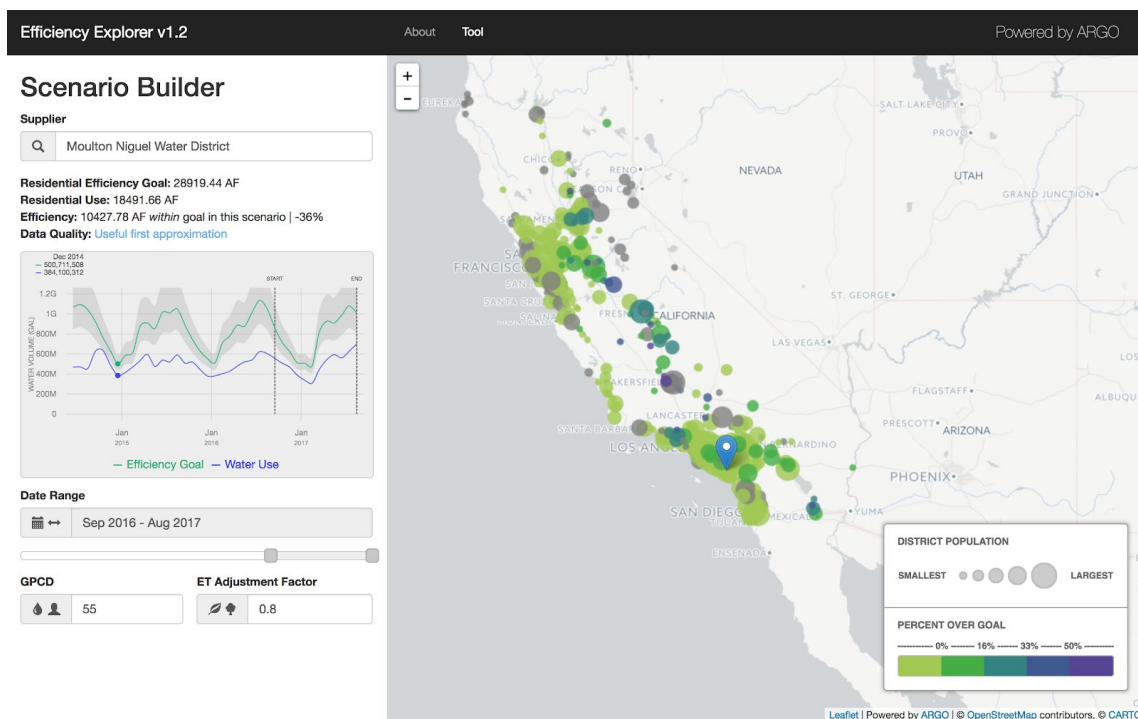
Efficiency Explorer v1.2

About Tool

Powered by ARGO

Scenario Builder

Supplier

Moulton Niguel Water District

**Residential Efficiency Goal:** 28919.44 AF
**Residential Use:** 18491.66 AF
**Efficiency:** 10427.78 AF *within* goal in this scenario | -36%
**Data Quality:** Useful first approximation

Dec 2014
— 500,711,508
— 384,100,312

START

END

1.2G
1G
800M
600M
400M
200M
0

WATER VOLUME (GAL)

Jan 2015
Jan 2016
Jan 2017

— Efficiency Goal — Water Use

Date Range

Sep 2016 - Aug 2017

GPCD

55

ET Adjustment Factor

0.8

+
−

EUREKA
SALT LAKE CITY
PROVO
CHICO
RENO
CARSON CITY
NEVADA
UTAH
GRAND JUNCTION
SACRAMENTO
SAN FRANCISCO
SAN JOSE
SANTA CRUZ
SALINAS
FRESNO
CALIFORNIA
ST. GEORGE
LAS VEGAS
BAKERSFIELD
LANCASTER
FLAGSTAFF
SANTA BARBARA
LOS ANGELES
SAN BERNARDINO
PRESCOTT
ARIZONA
PHOENIX
SAN DIEGO
TIJUANA
MEXICALI
YUMA
ENSENADA
LOS
ALBUQU

DISTRICT POPULATION

SMALLEST LARGEST

PERCENT OVER GOAL

0% 16% 33% 50%

Leaflet | Powered by ARGO | © OpenStreetMap contributors, © CARTO